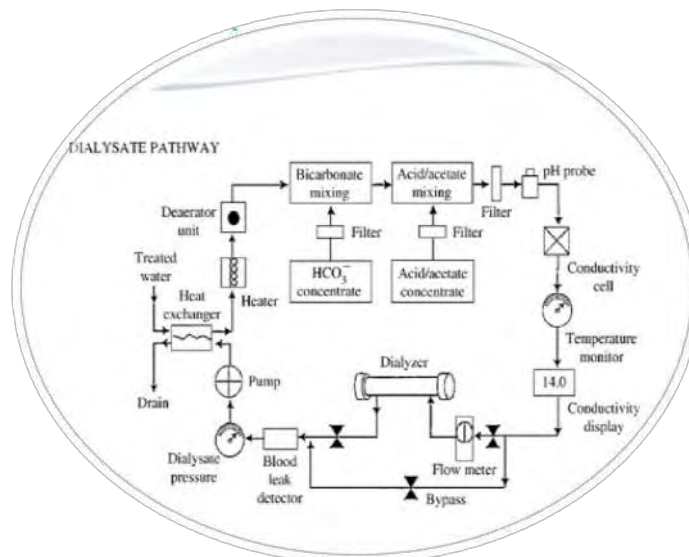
DIALYSATE PATHWAY

Bicarbonate mixing

Acid/acetate mixing

Filter

pH probe

Deaerator unit

Filter

Filter

Treated water

$HCO_3^-$ concentrate

Acid/acetate concentrate

Conductivity cell

Heater

Heat exchanger

Temperature monitor

Dialyzer

Pump

14.0

Drain

Conductivity display

Dialysate pressure

Blood leak detector

Flow meter

Bypass